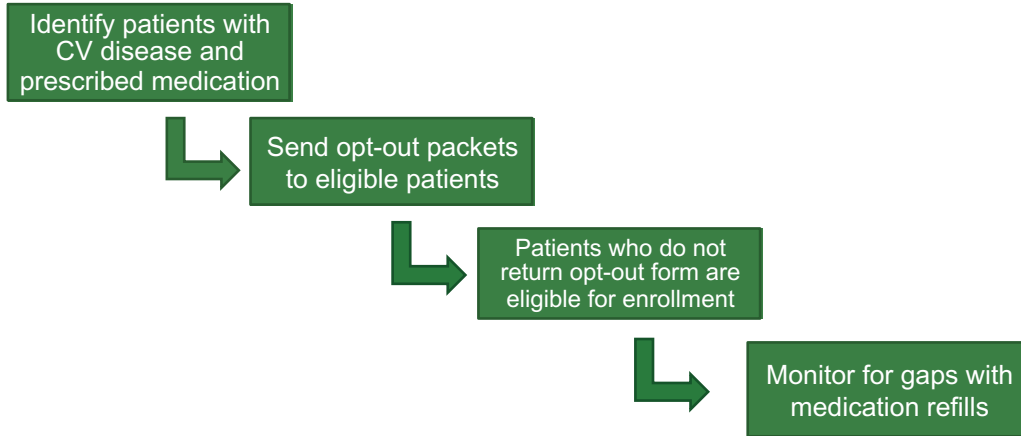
Identify patients with CV disease and prescribed medication

Send opt-out packets to eligible patients

Patients who do not return opt-out form are eligible for enrollment

Monitor for gaps with medication refills